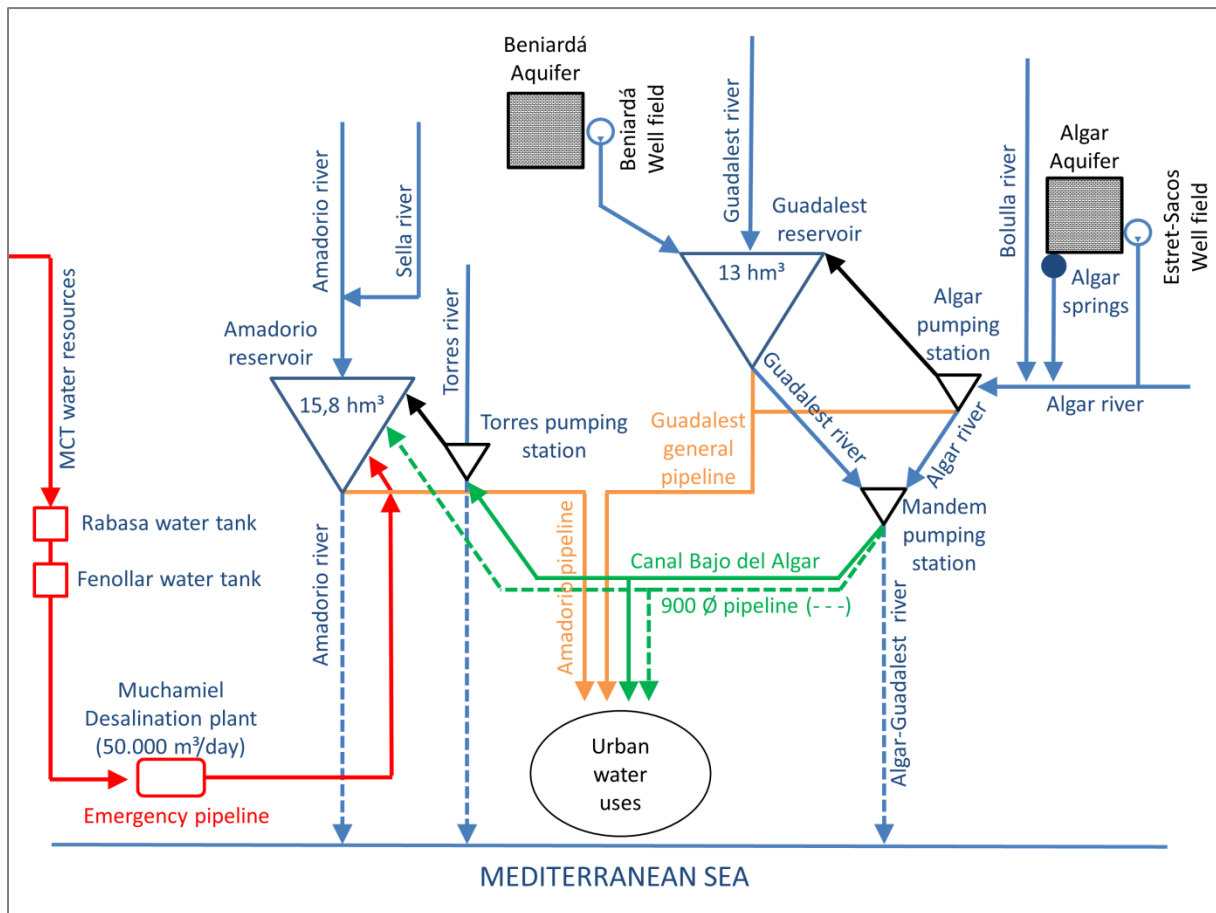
Beniardá Aquifer

Beniardá Well field

Guadalest river

Guadalest reservoir

13 hm³

Bolulla river

Algar Aquifer

Estret-Sacos Well field

Algar springs

Algar pumping station

Algar river

Amadorio river

Sella river

Torres river

Amadorio reservoir

15,8 hm³

Torres pumping station

Guadalest general pipeline

Guadalest river

Algar river

Mandem pumping station

MCT water resources

Rabasa water tank

Fenollar water tank

Amadorio river

Amadorio pipeline

Canal Bajo del Algar

900 Ø pipeline (- - -)

Algar-Guadalest river

Muchamiel Desalination plant (50.000 m³/day)

Emergency pipeline

Urban water uses

MEDITERRANEAN SEA